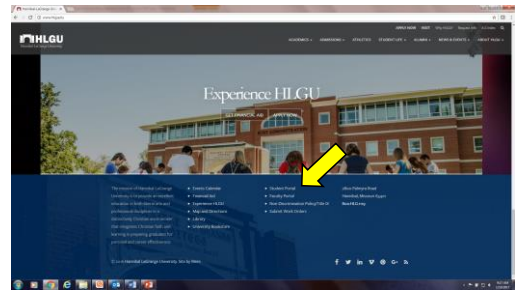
HLGU

ACADEMICS ADMISSIONS ATHLETICS STUDENT LIFE ALUMNI NEWS & EVENTS ABOUT HLGU

Experience HLGU

GET FINANCIAL AID APPLY NOW

Events Calendar
Financial Aid
Experience HLGU
Map and Directions
Library
University Bookstore

Student Portal
Faculty Portal
Non-Discrimination Policy/Title IX
Submit Work Orders

Hannibal, Missouri
Hannibal-LaGrange University